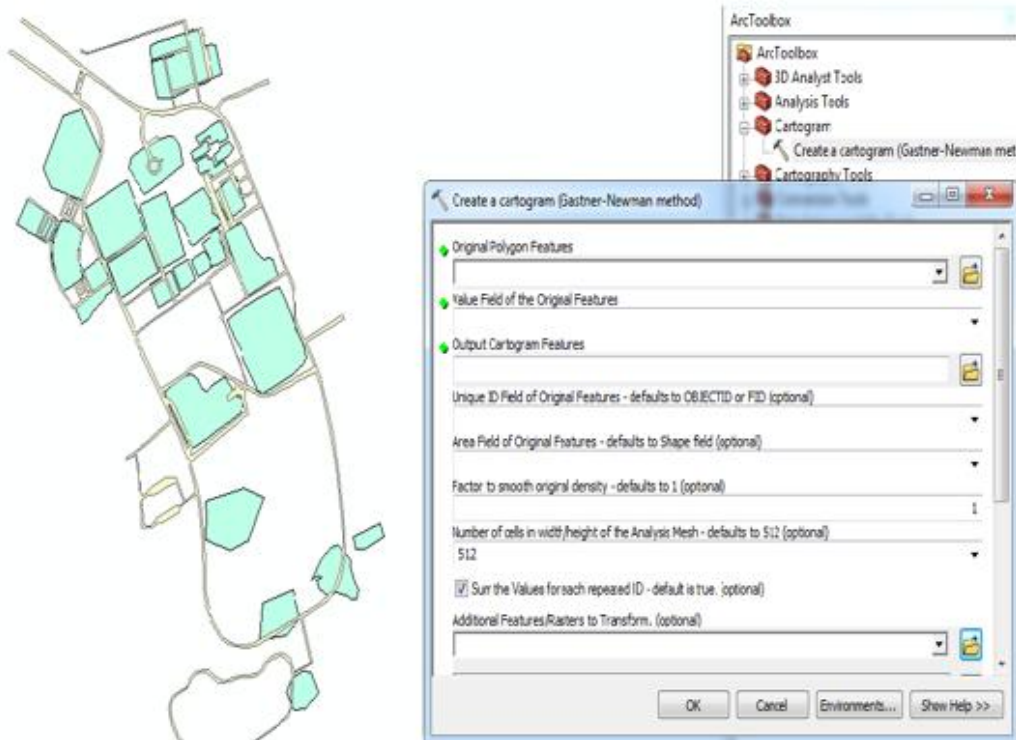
ArcToolbox

ArcToolbox
3D Analyst Tools
Analysis Tools
Cartogram
Create a cartogram (Gastner-Newman met
Cartography Tools

Create a cartogram (Gastner-Newman method)

Original Polygon Features

Value Field of the Original Features

Output Cartogram Features

Unique ID Field of Original Features - defaults to OBJECTID or FID (optional)

Area Field of Original Features - defaults to Shape field (optional)

Factor to smooth original density - defaults to 1 (optional)

1

Number of cells in width/height of the Analysis Mesh - defaults to 512 (optional)

512

Sum the Values for each repeated ID - default is true. (optional)

Additional Features/Rasters to Transform. (optional)

OK Cancel Environments... Show Help >>